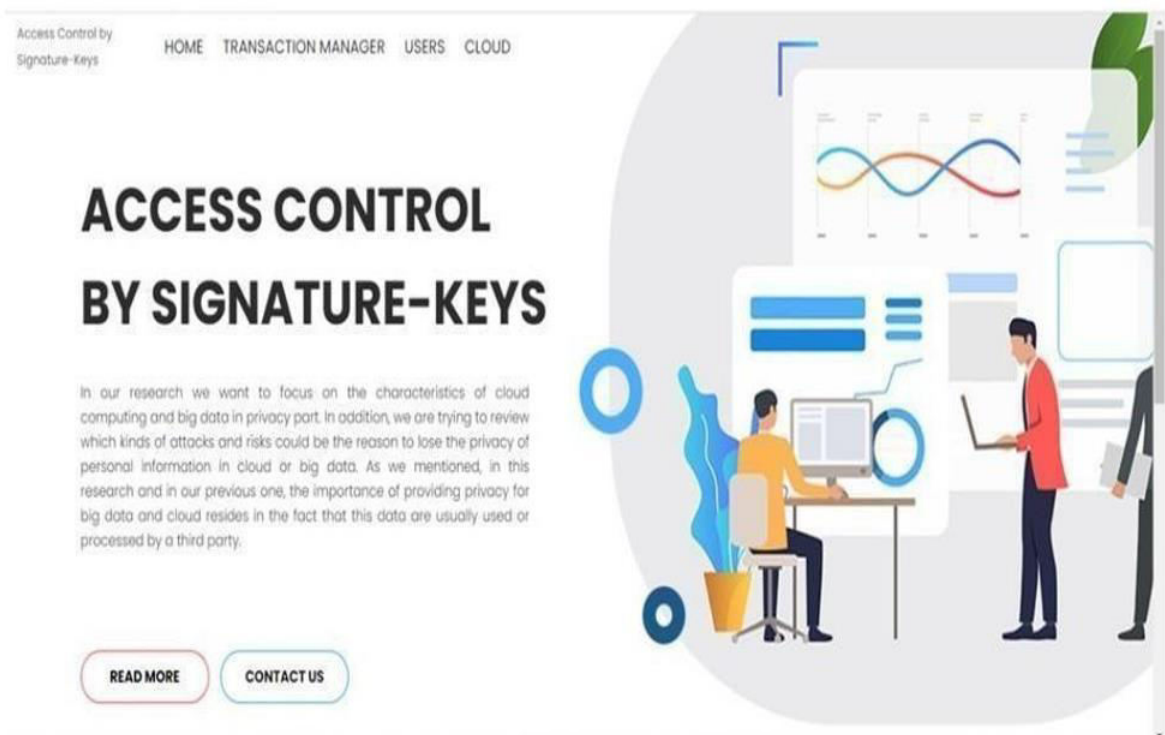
Access Control by Signature-Keys

HOME TRANSACTION MANAGER USERS CLOUD

ACCESS CONTROL BY SIGNATURE-KEYS

In our research we want to focus on the characteristics of cloud computing and big data in privacy part. In addition, we are trying to review which kinds of attacks and risks could be the reason to lose the privacy of personal information in cloud or big data. As we mentioned, in this research and in our previous one, the importance of providing privacy for big data and cloud resides in the fact that this data are usually used or processed by a third party.

READ MORE

CONTACT US